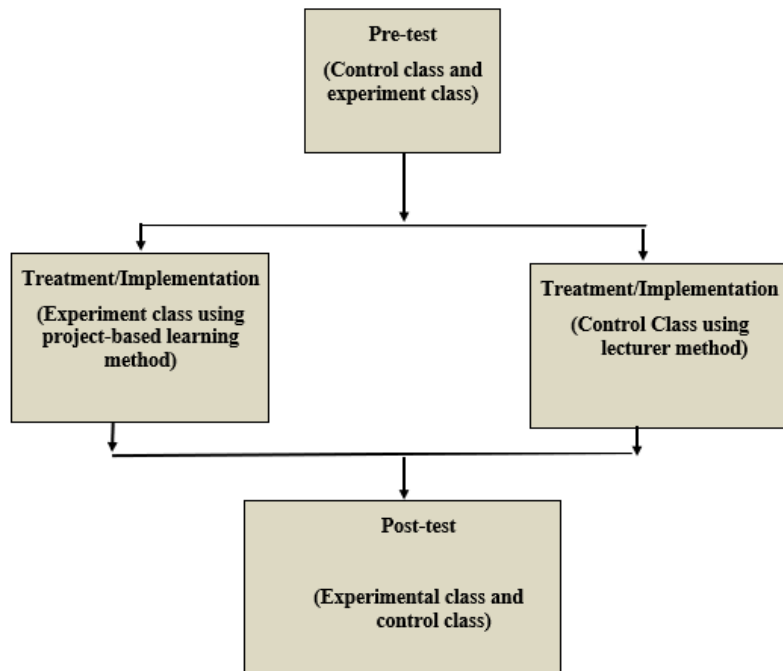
Pre-test

(Control class and experiment class)

Treatment/Implementation

(Experiment class using project-based learning method)

Treatment/Implementation

(Control Class using lecturer method)

Post-test

(Experimental class and control class)